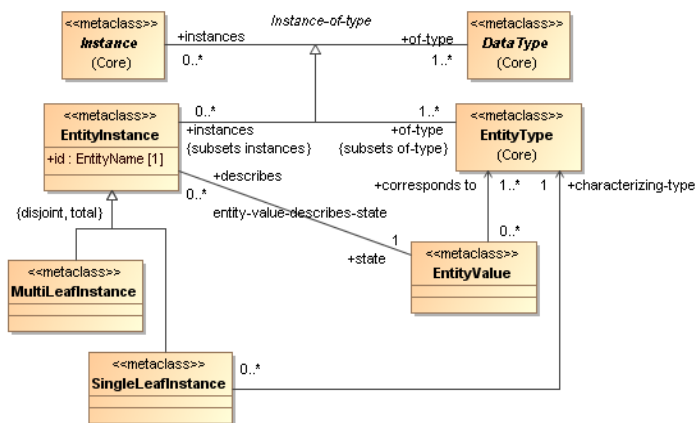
<<metaclass>>
Instance
(Core)

+instances
0..*

Instance-of-type

+of-type
1..*

<<metaclass>>
DataType
(Core)

<<metaclass>>
EntityInstance
+id : EntityName [1]

0..*
+instances
{subsets instances}

1..*
+of-type
{subsets of-type}

<<metaclass>>
EntityType
(Core)

+describes
0..*
entity-value-describes-state

+corresponds to
1..*
1
+characterizing-type

{disjoint, total}

1
+state

0..*

<<metaclass>>
EntityValue

<<metaclass>>
MultiLeafInstance

<<metaclass>>
SingleLeafInstance
0..*